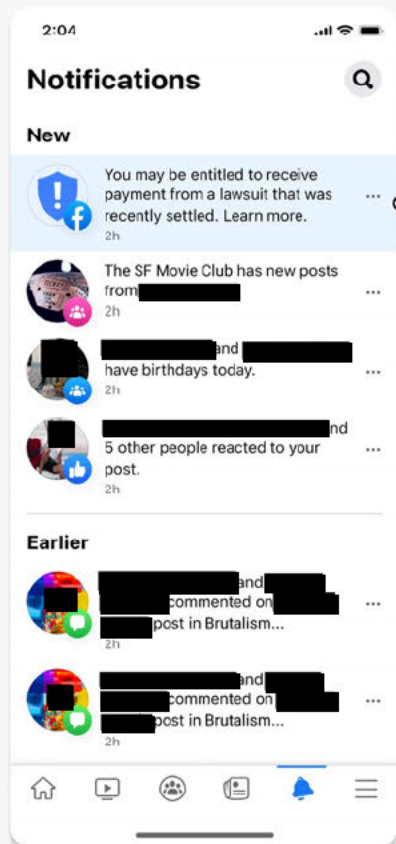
2:04

Notifications

New

You may be entitled to receive payment from a lawsuit that was recently settled. Learn more.
2h

The SF Movie Club has new posts from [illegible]
2h

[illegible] and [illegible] have birthdays today.
2h

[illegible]nd 5 other people reacted to your post.
2h

Earlier

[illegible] and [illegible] commented on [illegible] post in Brutalism...
2h

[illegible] and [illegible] commented on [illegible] post in Brutalism...
2h